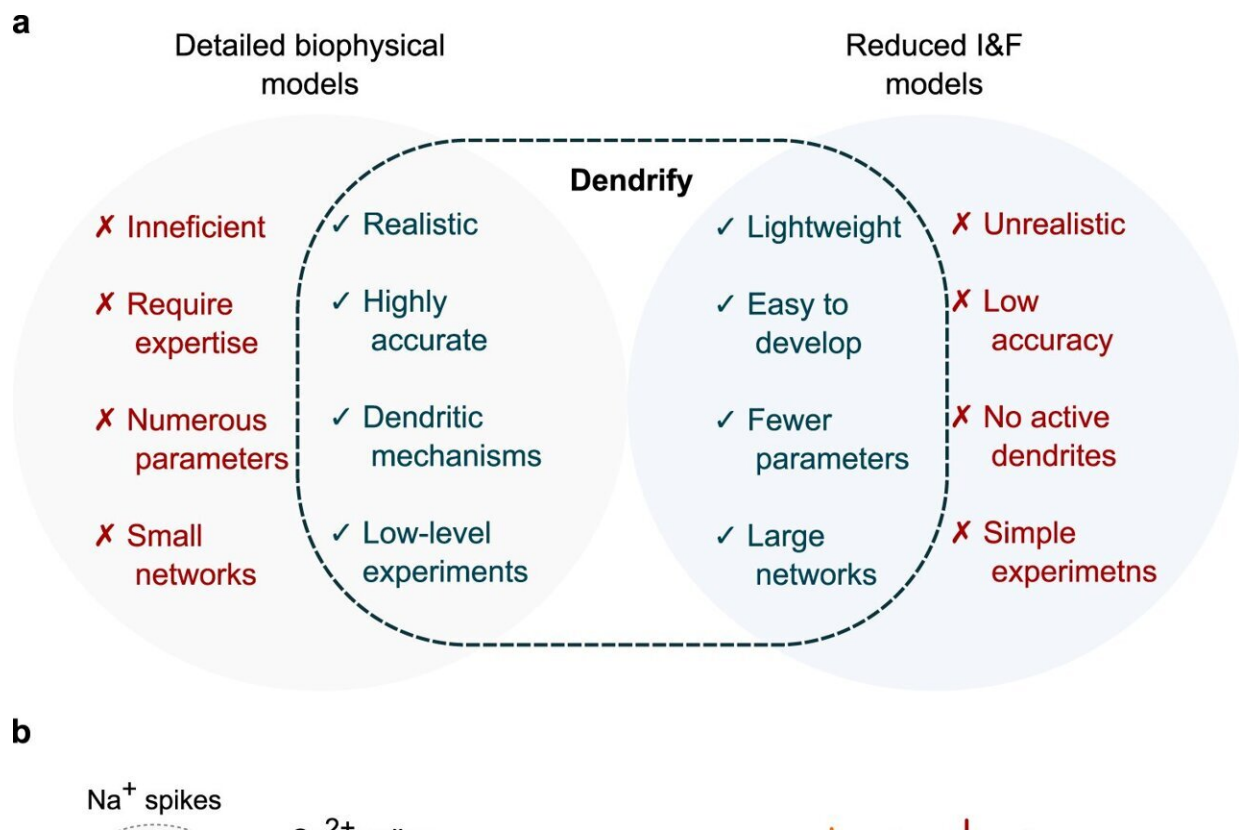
a

Detailed biophysical models

Reduced I&F models

Dendrify

✗ Inneficient

✗ Require expertise

✗ Numerous parameters

✗ Small networks

✓ Realistic

✓ Highly accurate

✓ Dendritic mechanisms

✓ Low-level experiments

✓ Lightweight

✓ Easy to develop

✓ Fewer parameters

✓ Large networks

✗ Unrealistic

✗ Low accuracy

✗ No active dendrites

✗ Simple experimetns

b

$Na^+$ spikes

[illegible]